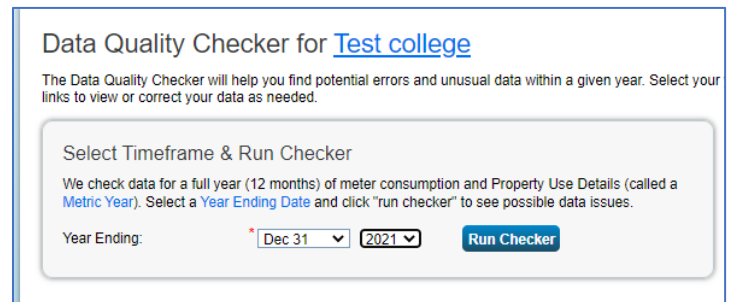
Data Quality Checker for Test college

The Data Quality Checker will help you find potential errors and unusual data within a given year. Select your links to view or correct your data as needed.

Select Timeframe & Run Checker

We check data for a full year (12 months) of meter consumption and Property Use Details (called a Metric Year). Select a Year Ending Date and click "run checker" to see possible data issues.

Year Ending: * Dec 31 2021 Run Checker